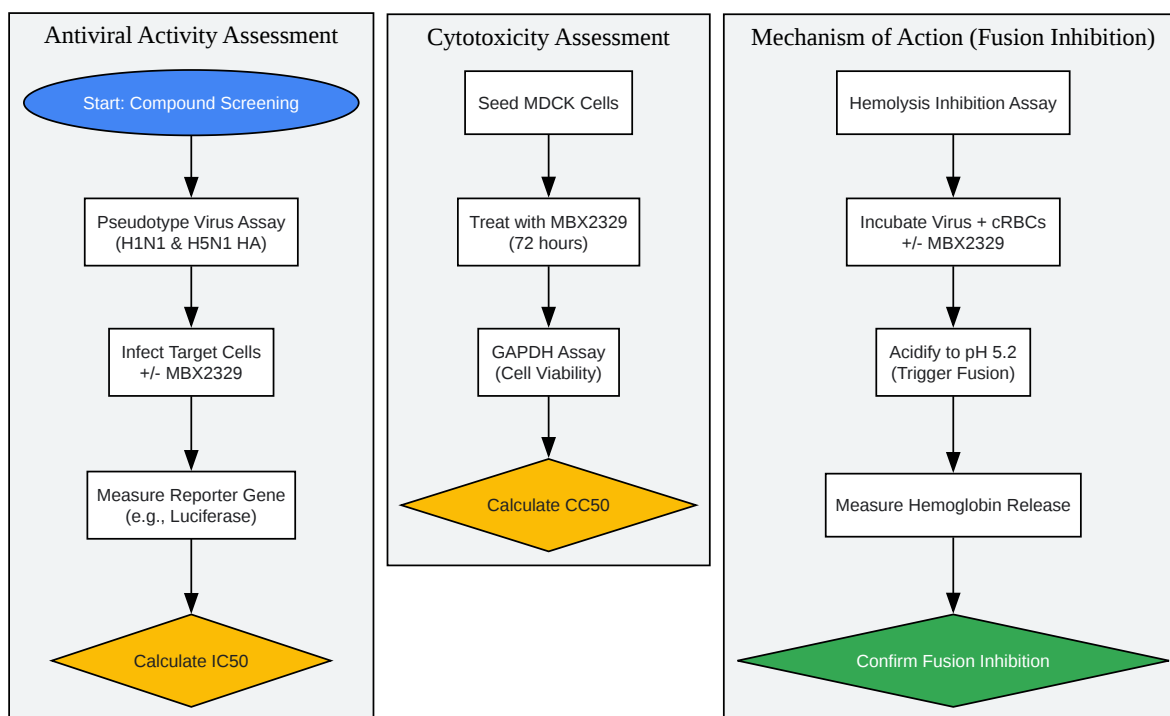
Antiviral Activity Assessment

Start: Compound Screening

Pseudotype Virus Assay (H1N1 & H5N1 HA)

Infect Target Cells +/- MBX2329

Measure Reporter Gene (e.g., Luciferase)

Calculate IC50

Cytotoxicity Assessment

Seed MDCK Cells

Treat with MBX2329 (72 hours)

GAPDH Assay (Cell Viability)

Calculate CC50

Mechanism of Action (Fusion Inhibition)

Hemolysis Inhibition Assay

Incubate Virus + cRBCs +/- MBX2329

Acidify to pH 5.2 (Trigger Fusion)

Measure Hemoglobin Release

Confirm Fusion Inhibition